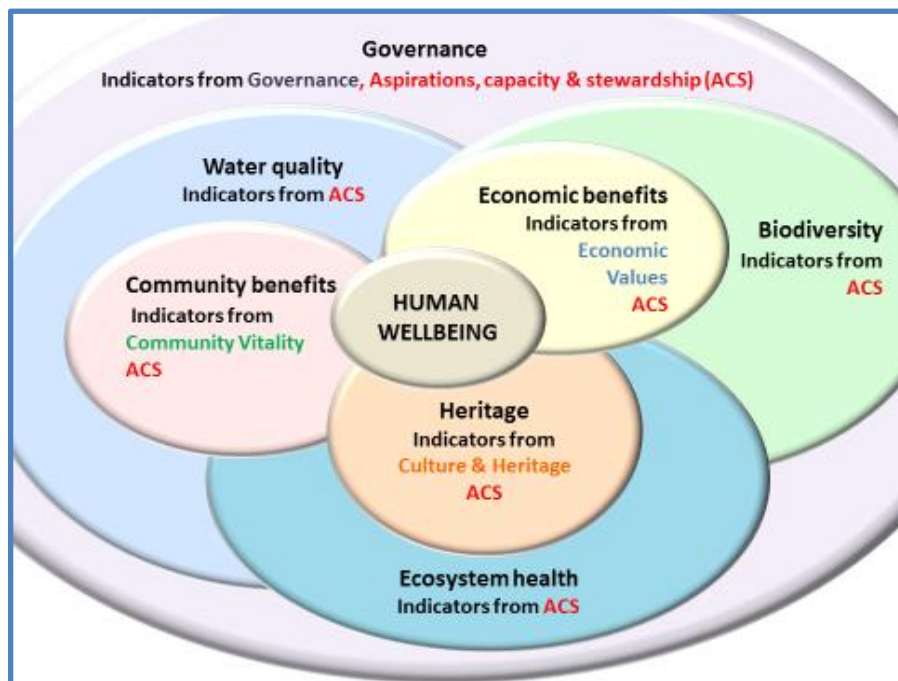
Governance
Indicators from Governance, Aspirations, capacity & stewardship (ACS)

Water quality
Indicators from ACS

Economic benefits
Indicators from
Economic Values
ACS

Biodiversity
Indicators from
ACS

Community benefits
Indicators from
Community Vitality
ACS

HUMAN WELLBEING

Heritage
Indicators from
Culture & Heritage
ACS

Ecosystem health
Indicators from ACS